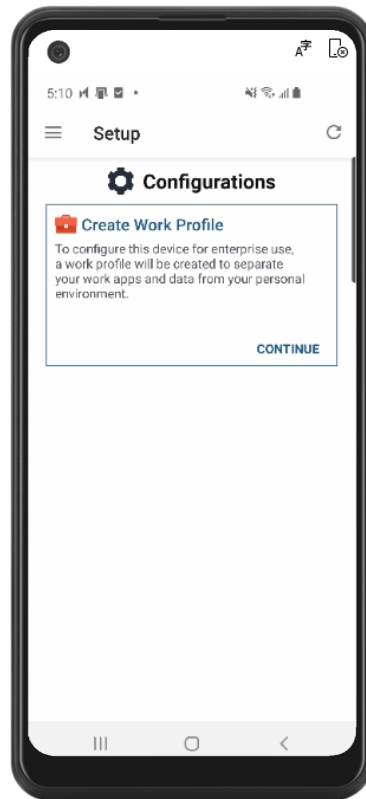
5:10

Setup

Configurations

Create Work Profile

To configure this device for enterprise use, a work profile will be created to separate your work apps and data from your personal environment.

CONTINUE